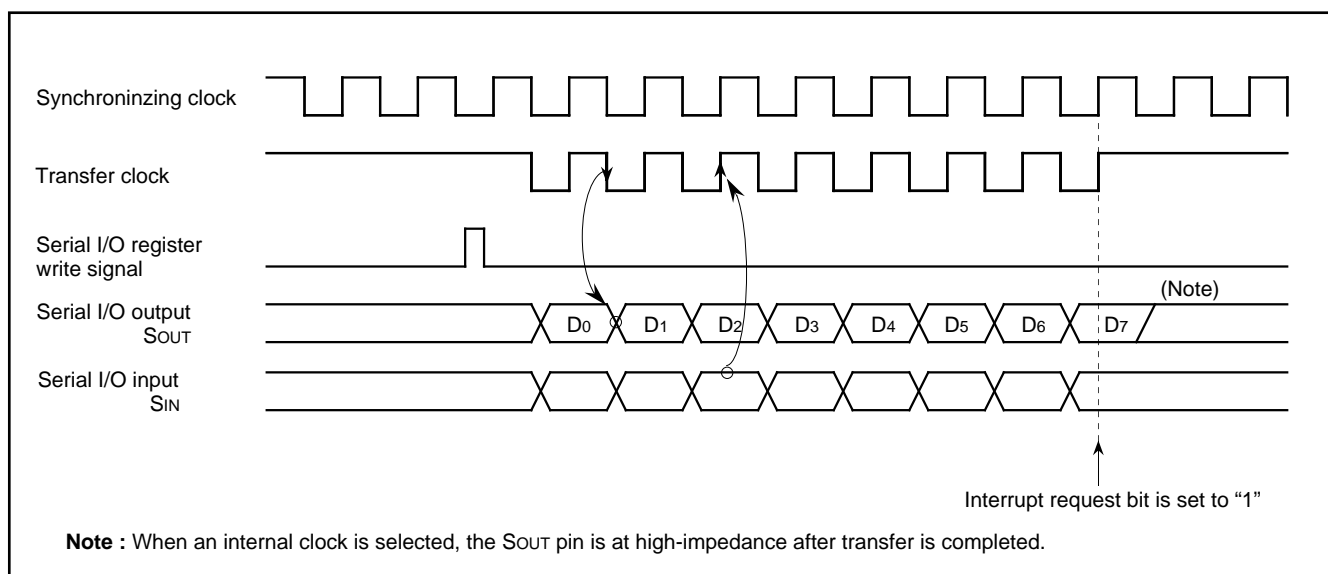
Synchroninzing clock

Transfer clock

Serial I/O register write signal

Serial I/O output SOUT

$D_0$ $D_1$ $D_2$ $D_3$ $D_4$ $D_5$ $D_6$ $D_7$

(Note)

Serial I/O input SIN

Interrupt request bit is set to "1"

**Note :** When an internal clock is selected, the SOUT pin is at high-impedance after transfer is completed.